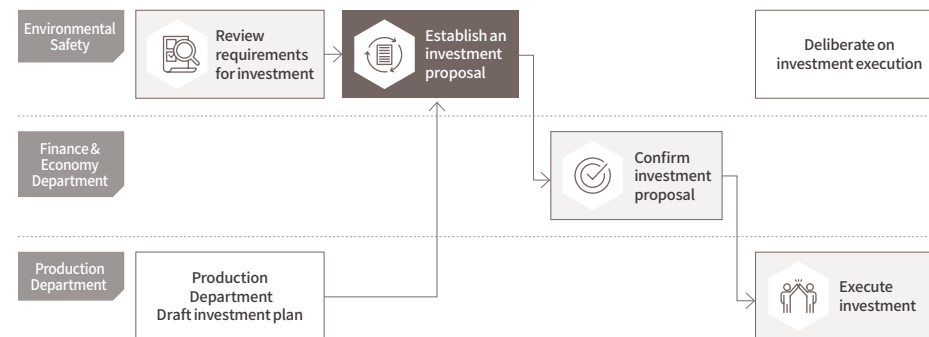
Environmental Safety

Review requirements for investment

Establish an investment proposal

Deliberate on investment execution

Finance & Economy Department

Confirm investment proposal

Production Department

Production Department Draft investment plan

Execute investment